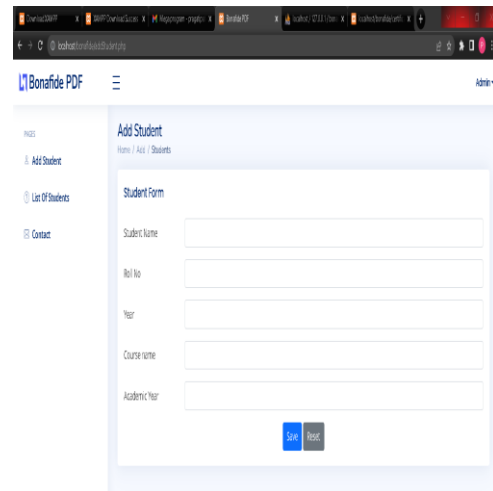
Download XAMPP
XAMPP Download Success
Mega program - programs
Bonafide PDF
localhost / 127.0.0.1 / bon
localhost/bonafide/certifi
localhost/bonafide/addStudent.php

Bonafide PDF

Admin

PAGES
Add Student
List Of Students
Contact

Add Student
Home / Add / Students

Student Form
Student Name
Roll No
Year
Course name
Academic Year
Save
Reset